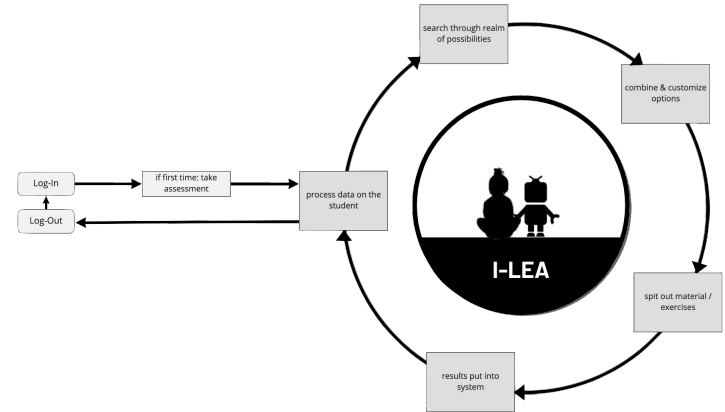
Log-In

Log-Out

if first time: take assessment

process data on the student

search through realm of possibilities

combine & customize options

I-LEA

spit out material / exercises

results put into system